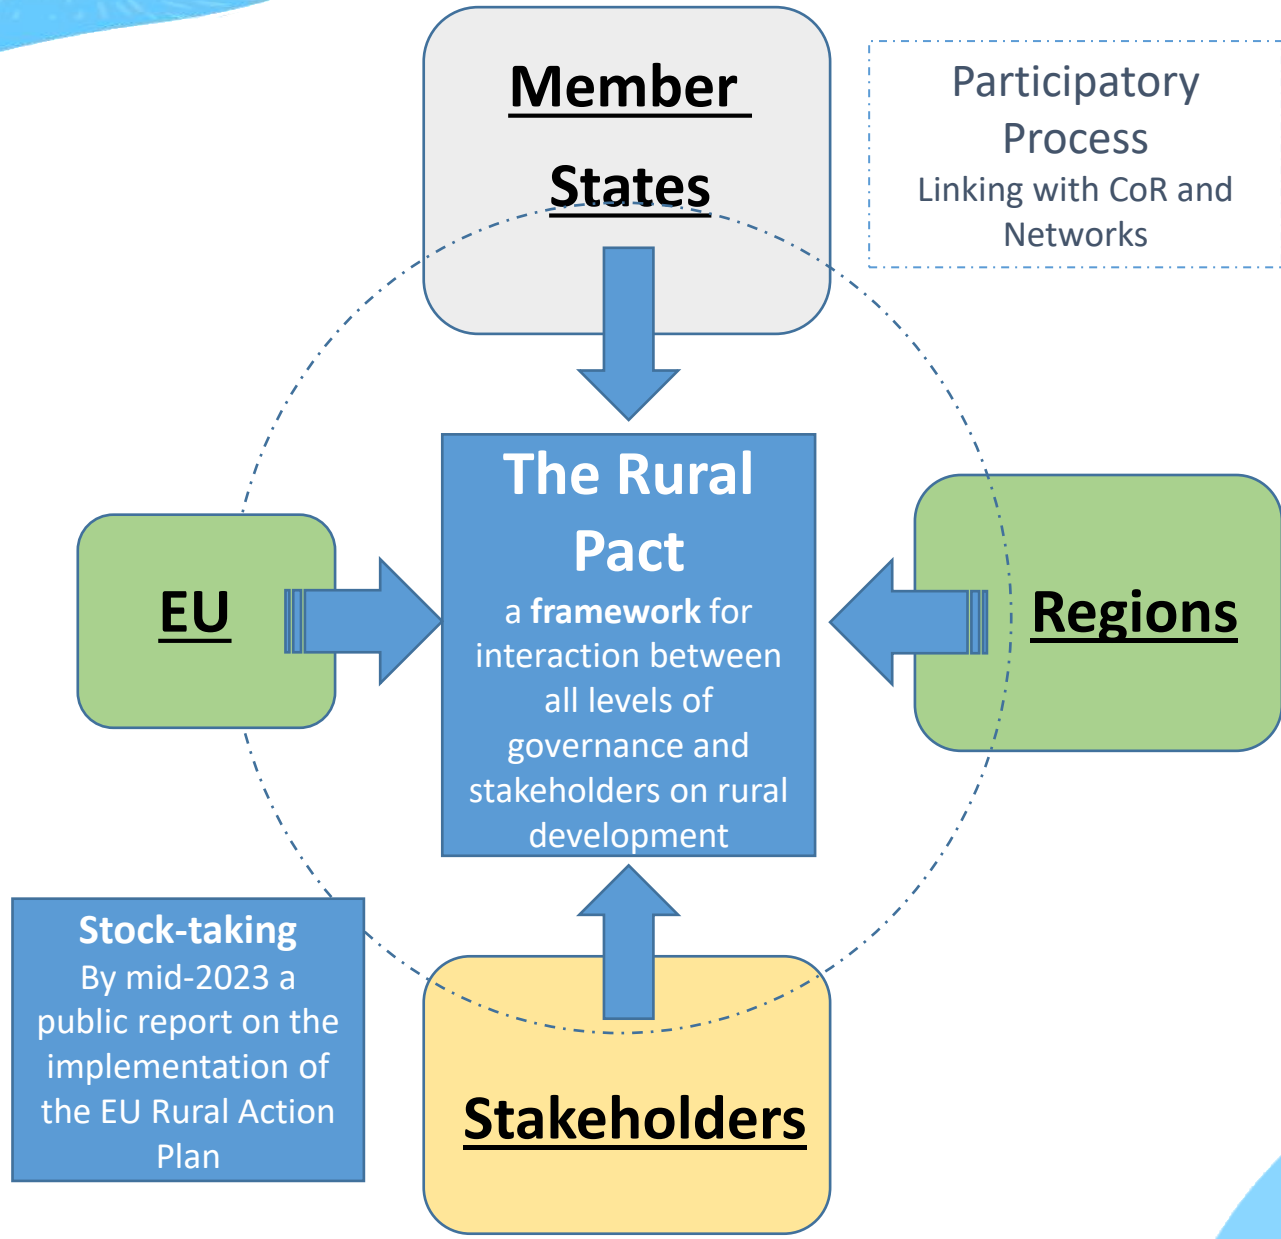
Member States

Participatory Process
Linking with CoR and Networks

The Rural Pact
a framework for interaction between all levels of governance and stakeholders on rural development

EU

Regions

Stock-taking
By mid-2023 a public report on the implementation of the EU Rural Action Plan

Stakeholders